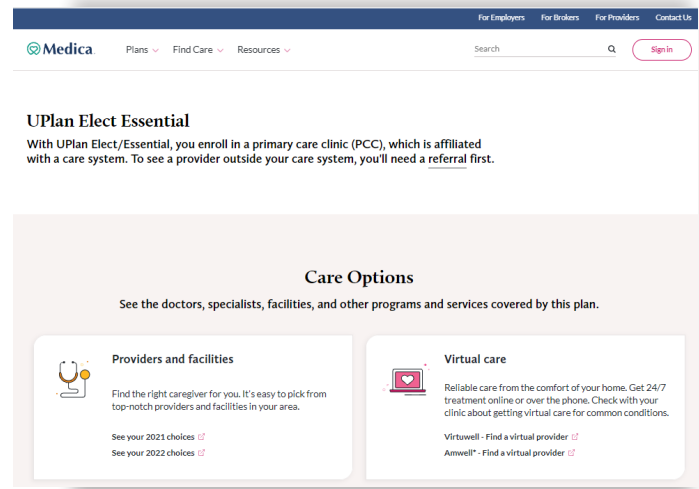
For Employers For Brokers For Providers Contact Us

Medica

Plans Find Care Resources

Search

Sign in

UPlan Elect Essential

With UPlan Elect/Essential, you enroll in a primary care clinic (PCC), which is affiliated with a care system. To see a provider outside your care system, you'll need a referral first.

Care Options

See the doctors, specialists, facilities, and other programs and services covered by this plan.

Providers and facilities

Find the right caregiver for you. It's easy to pick from top-notch providers and facilities in your area.

See your 2021 choices

See your 2022 choices

Virtual care

Reliable care from the comfort of your home. Get 24/7 treatment online or over the phone. Check with your clinic about getting virtual care for common conditions.

Virtuwell - Find a virtual provider

Amwell* - Find a virtual provider